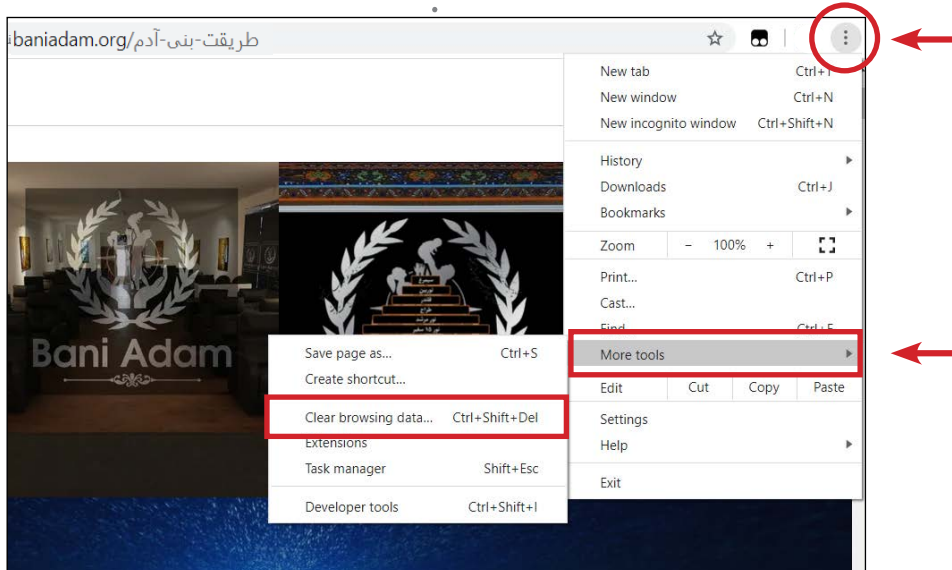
baniadam.org/طریقت-بنی-آدم

New tab Ctrl+T
New window Ctrl+N
New incognito window Ctrl+Shift+N

History
Downloads Ctrl+J
Bookmarks

Zoom - 100% +

Print... Ctrl+P
Cast...
Find... Ctrl+F
More tools

Edit Cut Copy Paste

Settings
Help

Exit

Bani Adam

Save page as... Ctrl+S
Create shortcut...
Clear browsing data... Ctrl+Shift+Del
Extensions
Task manager Shift+Esc
Developer tools Ctrl+Shift+I